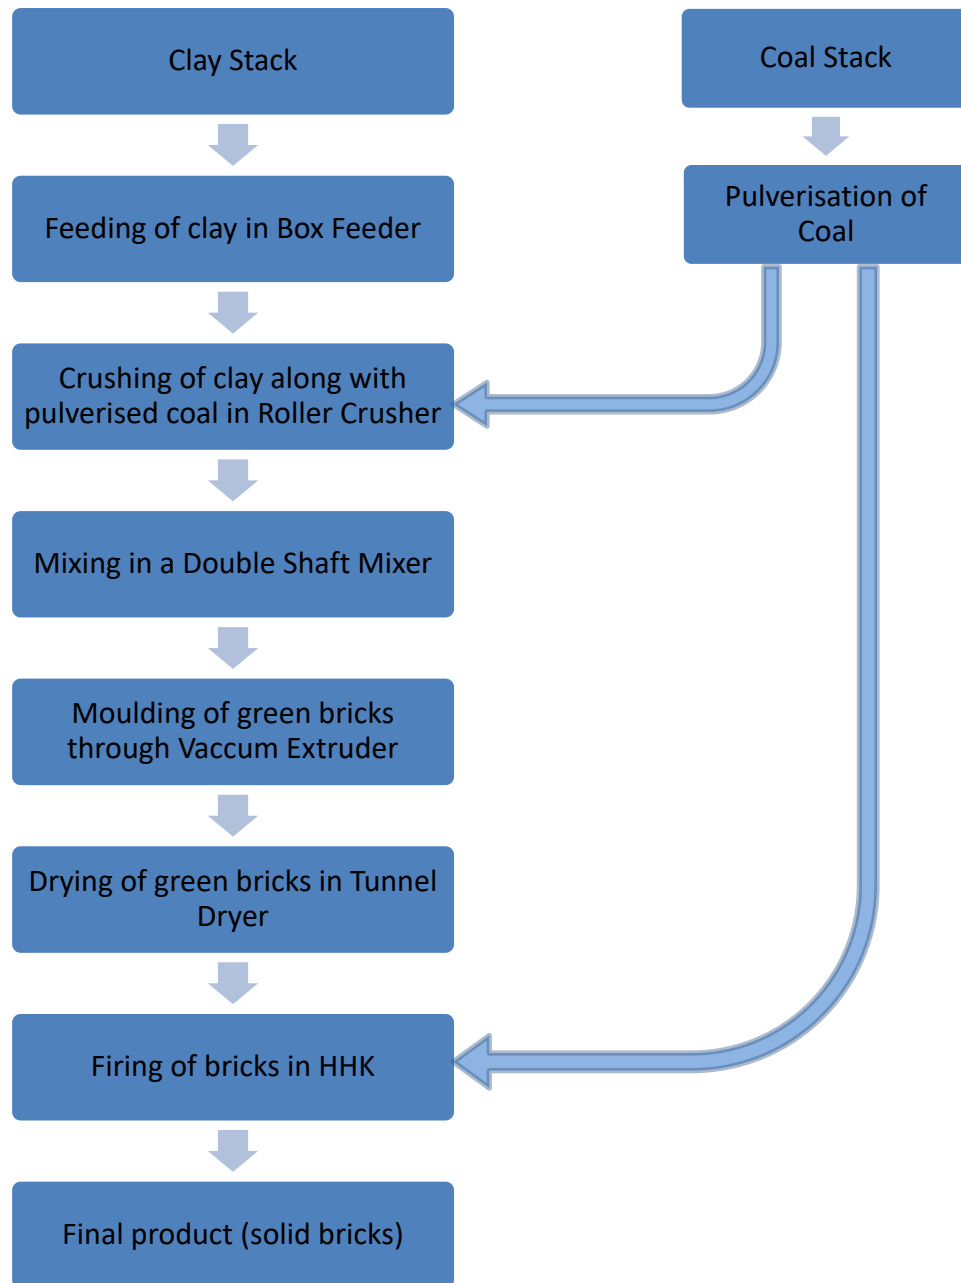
Clay Stack

Coal Stack

Feeding of clay in Box Feeder

Pulverisation of Coal

Crushing of clay along with pulverised coal in Roller Crusher

Mixing in a Double Shaft Mixer

Moulding of green bricks through Vaccum Extruder

Drying of green bricks in Tunnel Dryer

Firing of bricks in HHK

Final product (solid bricks)